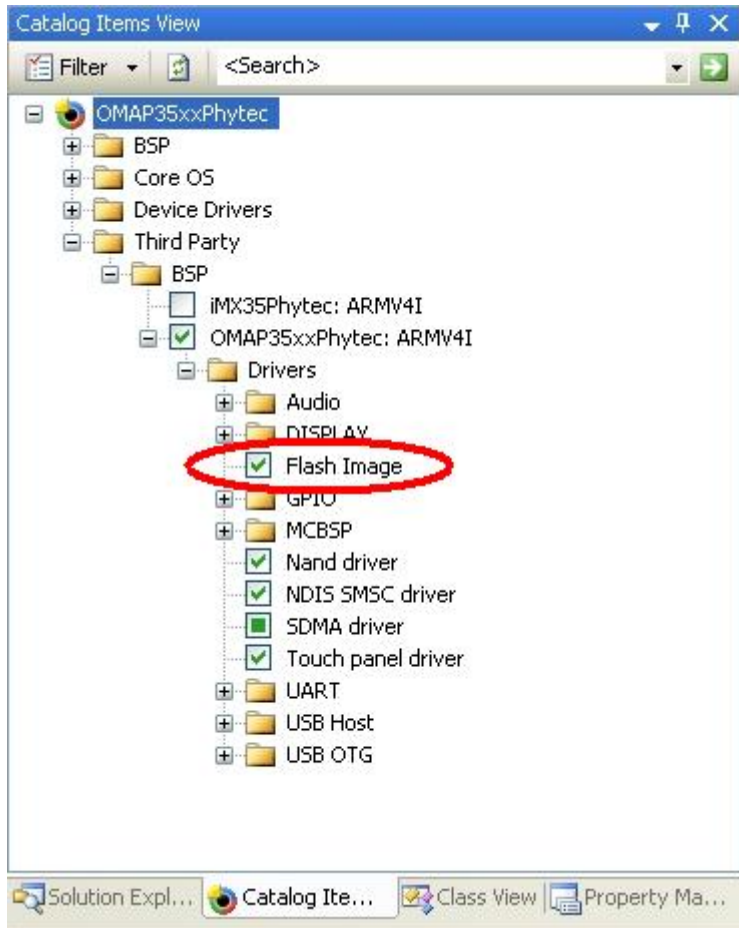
Catalog Items View

Filter

<Search>

OMAP35xxPhytec

BSP

Core OS

Device Drivers

Third Party

BSP

iMX35Phytec: ARMV4I

OMAP35xxPhytec: ARMV4I

Drivers

Audio

DISPLAY

Flash Image

GPIO

MCBSP

Nand driver

NDIS SMSC driver

SDMA driver

Touch panel driver

UART

USB Host

USB OTG

Solution Expl...

Catalog Ite...

Class View

Property Ma...